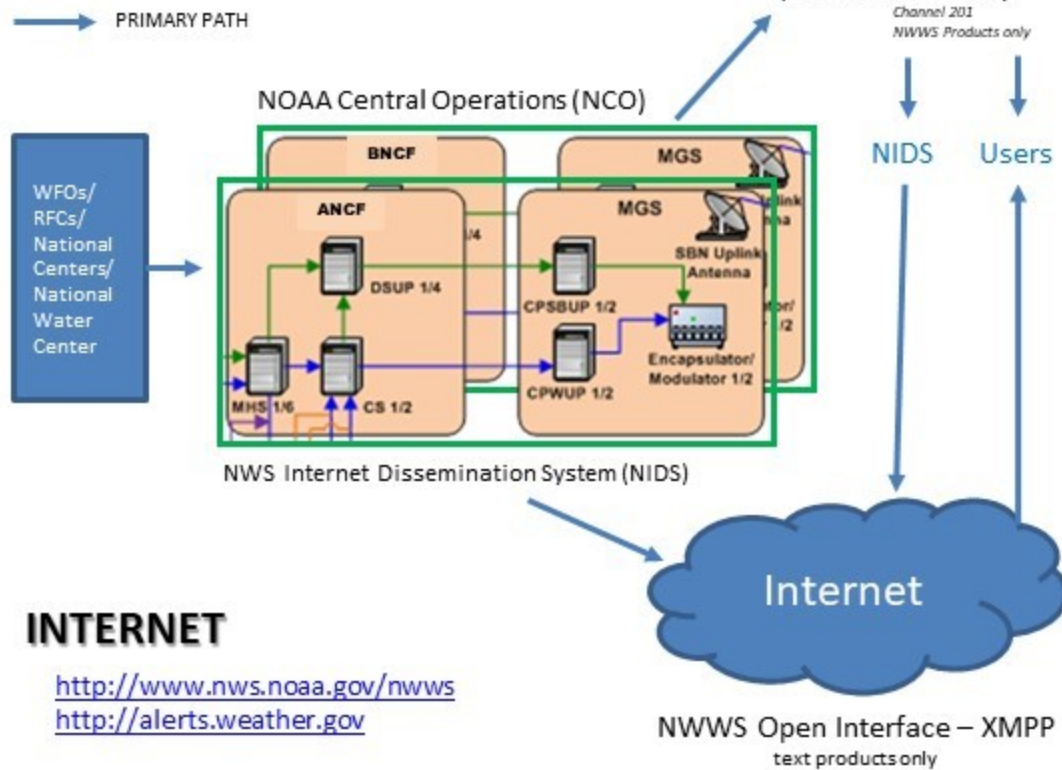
PRIMARY PATH

Channel 201
NWWS Products only

NOAA Central Operations (NCO)

NIDS

Users

WFOs/ RFCs/ National Centers/ National Water Center

BNCF

MGS

ANCF

MGS

/4

SBN Uplink Antenna

DSUP 1/4

CPSBUP 1/2

MHS 1/6

CS 1/2

CPWUP 1/2

Encapsulator/ Modulator 1/2

NWS Internet Dissemination System (NIDS)

Internet

INTERNET

http://www.nws.noaa.gov/nwws
http://alerts.weather.gov

NWWS Open Interface – XMPP
text products only